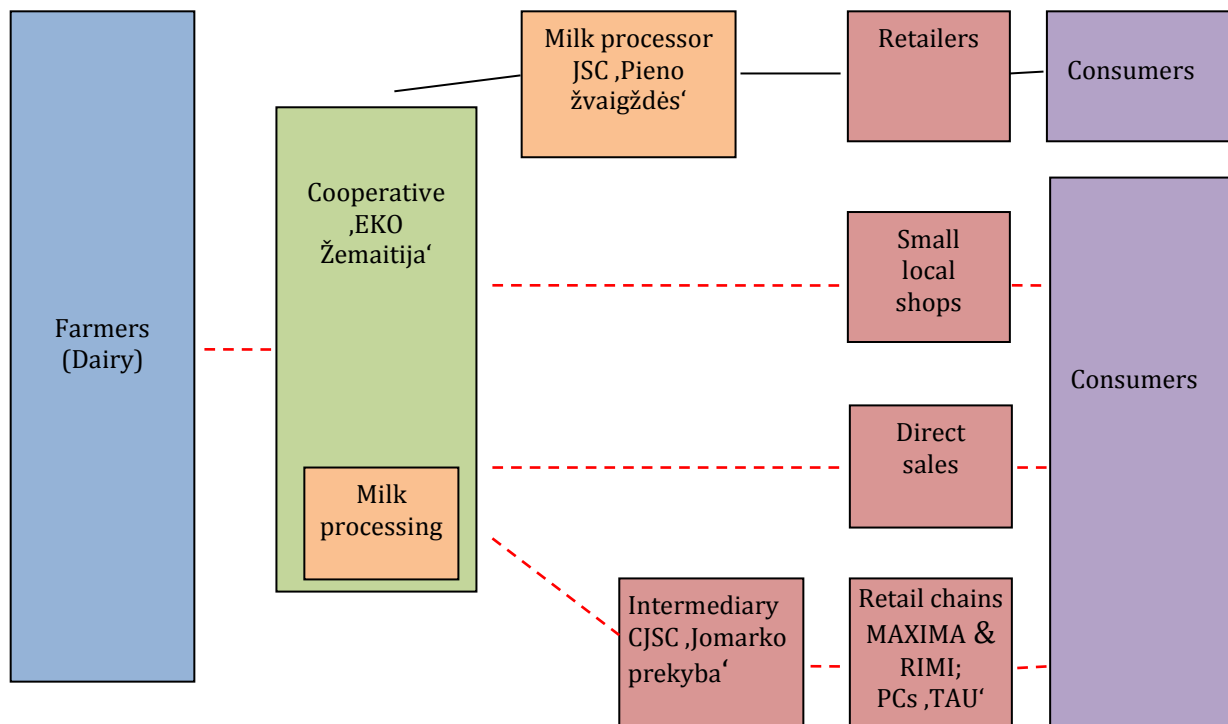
Farmers (Dairy)

Cooperative ‚EKO Žemaitija‘

Milk processing

Milk processor JSC ‚Pieno žvaigždės‘

Retailers

Consumers

Small local shops

Direct sales

Intermediary CJSC ‚Jomarko prekyba‘

Retail chains MAXIMA & RIMI; PCs ‚TAU‘

Consumers